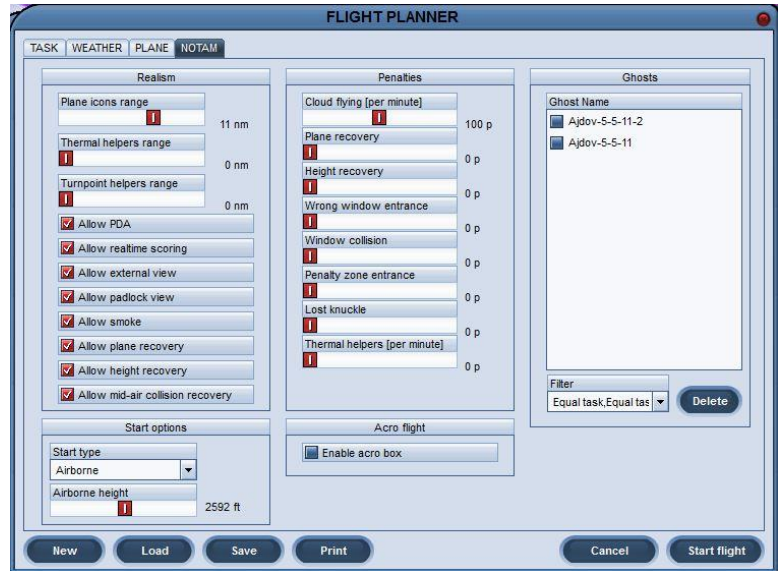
FLIGHT PLANNER

TASK WEATHER PLANE NOTAM

Realism

Plane icons range
11 nm

Thermal helpers range
0 nm

Turnpoint helpers range
0 nm

Allow PDA
Allow realtime scoring
Allow external view
Allow padlock view
Allow smoke
Allow plane recovery
Allow height recovery
Allow mid-air collision recovery

Penalties

Cloud flying [per minute]
100 p
Plane recovery
0 p
Height recovery
0 p
Wrong window entrance
0 p
Window collision
0 p
Penalty zone entrance
0 p
Lost knuckle
0 p
Thermal helpers [per minute]
0 p

Ghosts

Ghost Name
Ajdov-5-5-11-2
Ajdov-5-5-11

Filter
Equal task,Equal tas
Delete

Start options

Start type
Airborne

Airborne height
2592 ft

Acro flight

Enable acro box

New Load Save Print Cancel Start flight